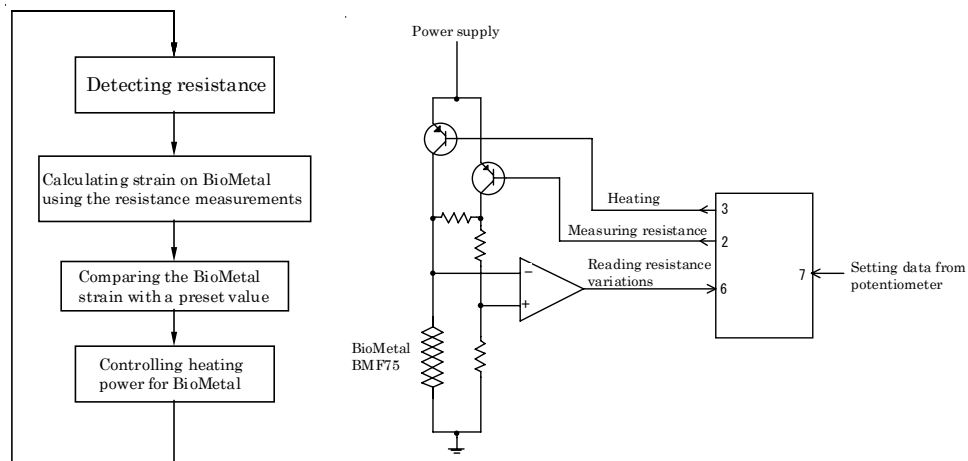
Detecting resistance

Calculating strain on BioMetal using the resistance measurements

Comparing the BioMetal strain with a preset value

Controlling heating power for BioMetal

Power supply

Heating

Measuring resistance

Reading resistance variations

−

+

BioMetal BMF75

3

2

6

7

Setting data from potentiometer